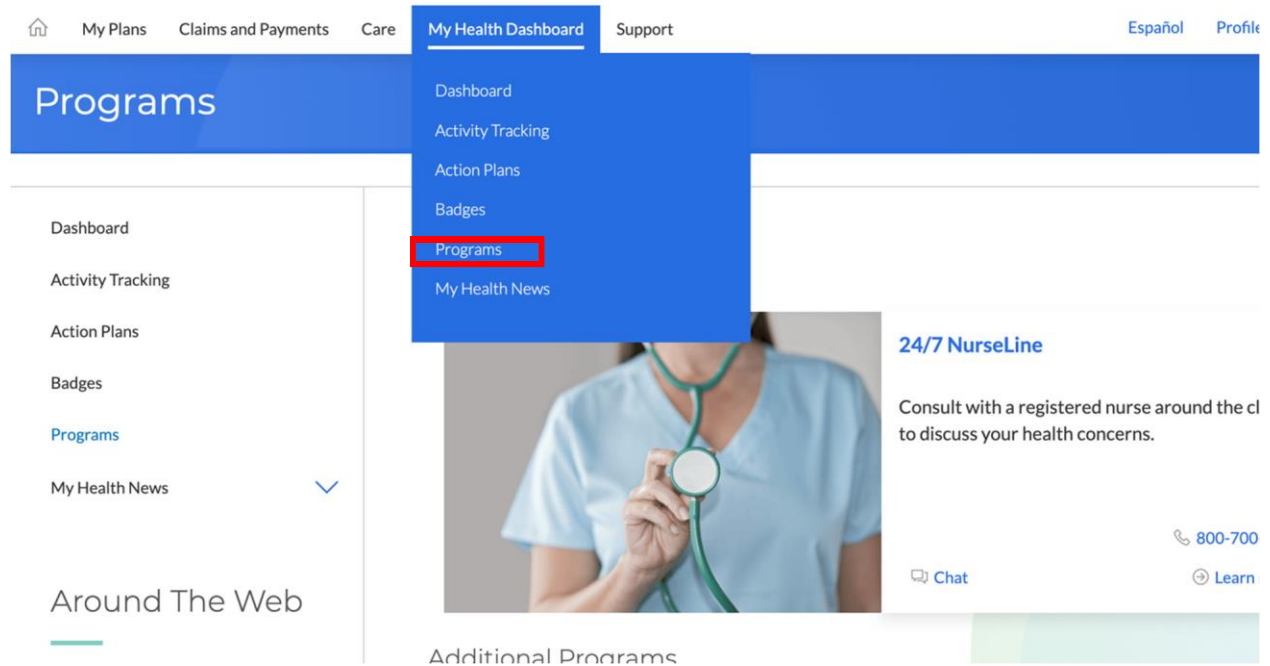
My Plans Claims and Payments Care My Health Dashboard Support Español Profile

Programs

Dashboard
Activity Tracking
Action Plans
Badges
Programs
My Health News

Dashboard
Activity Tracking
Action Plans
Badges
Programs
My Health News

Around The Web

24/7 NurseLine

Consult with a registered nurse around the cl to discuss your health concerns.

800-700

Chat

Learn

Additional Programs